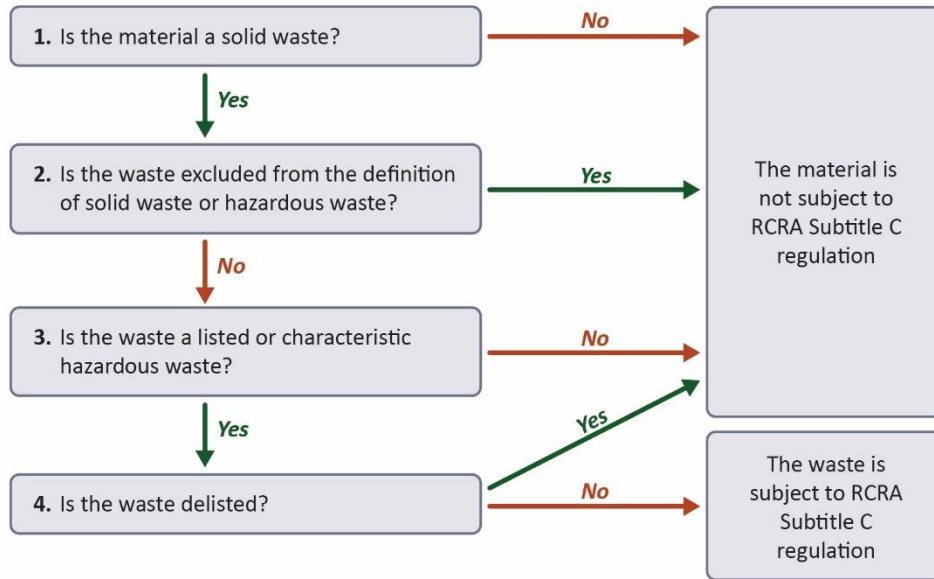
1. Is the material a solid waste?

No

Yes

2. Is the waste excluded from the definition of solid waste or hazardous waste?

Yes

The material is not subject to RCRA Subtitle C regulation

No

3. Is the waste a listed or characteristic hazardous waste?

No

Yes

Yes

4. Is the waste delisted?

No

The waste is subject to RCRA Subtitle C regulation